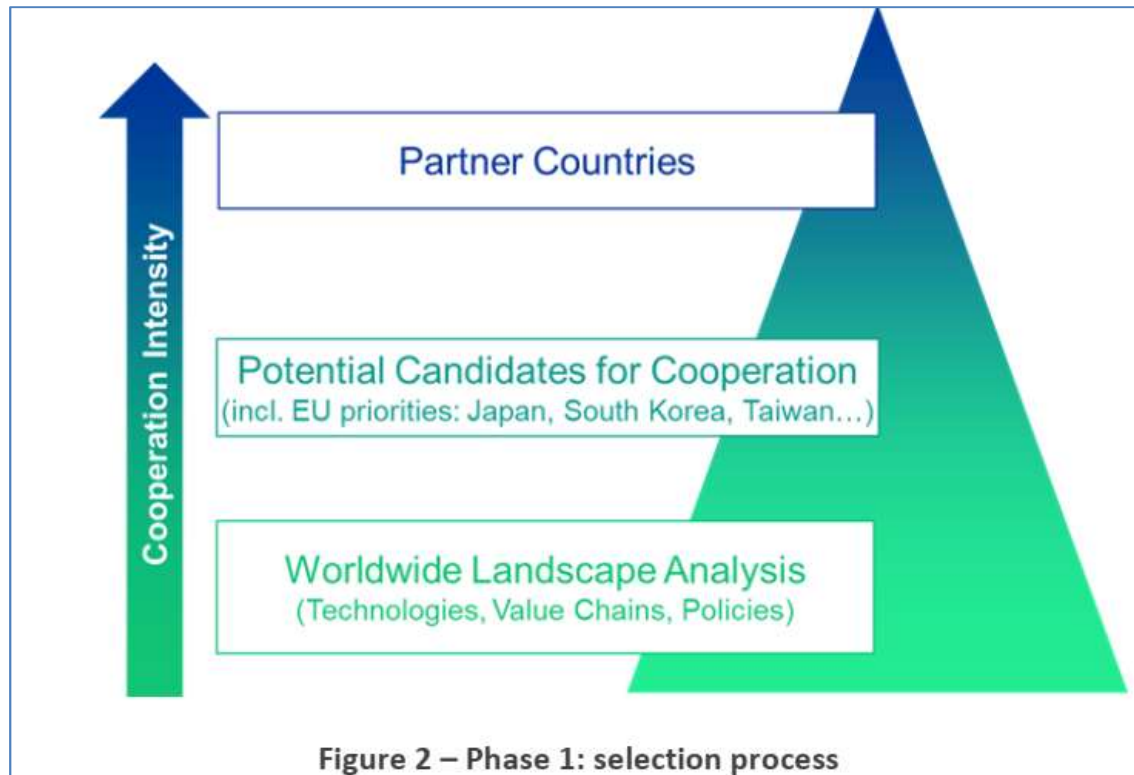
Cooperation Intensity

Partner Countries

Potential Candidates for Cooperation
(incl. EU priorities: Japan, South Korea, Taiwan…)

Worldwide Landscape Analysis
(Technologies, Value Chains, Policies)

Figure 2 – Phase 1: selection process